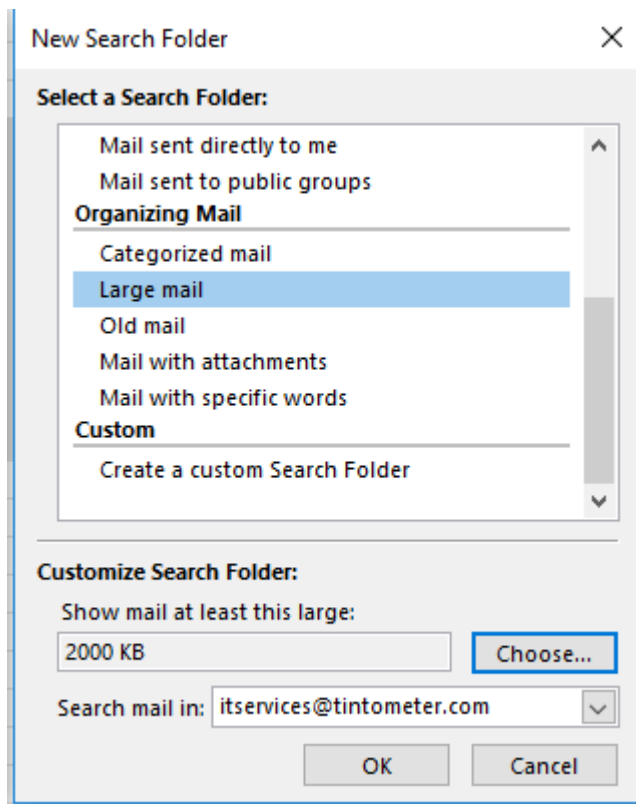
New Search Folder

Select a Search Folder:

Mail sent directly to me
Mail sent to public groups
Organizing Mail
Categorized mail
Large mail
Old mail
Mail with attachments
Mail with specific words
Custom
Create a custom Search Folder

Customize Search Folder:
Show mail at least this large:
2000 KB
Choose...
Search mail in: itservices@tintometer.com

OK
Cancel